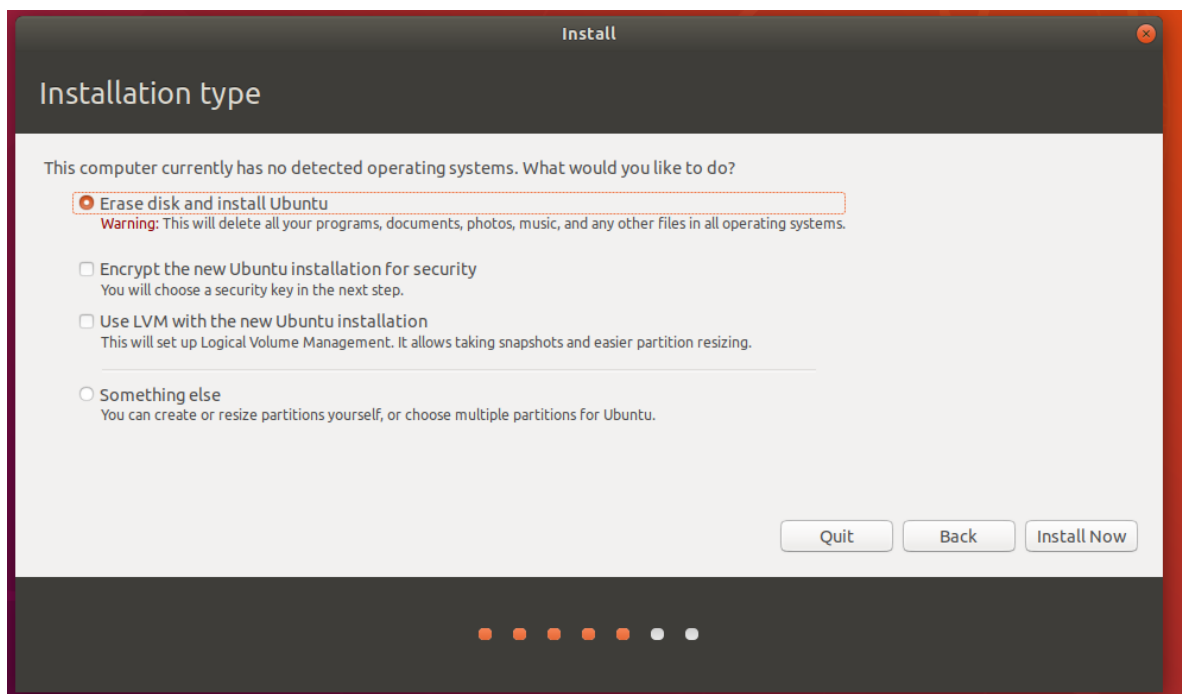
Install

Installation type

This computer currently has no detected operating systems. What would you like to do?

Erase disk and install Ubuntu
Warning: This will delete all your programs, documents, photos, music, and any other files in all operating systems.

Encrypt the new Ubuntu installation for security
You will choose a security key in the next step.

Use LVM with the new Ubuntu installation
This will set up Logical Volume Management. It allows taking snapshots and easier partition resizing.

Something else
You can create or resize partitions yourself, or choose multiple partitions for Ubuntu.

Quit Back Install Now